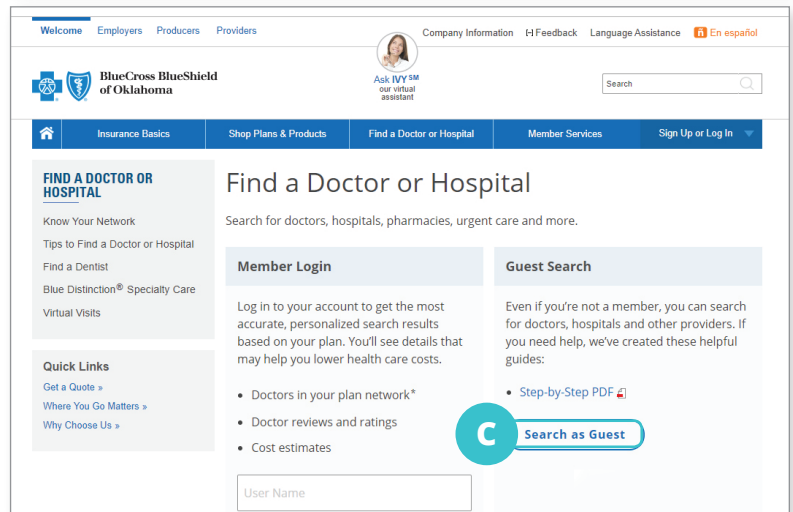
Welcome Employers Producers Providers

Company Information Feedback Language Assistance En español

BlueCross BlueShield of Oklahoma

Ask IVY$^{SM}$ our virtual assistant

Search

Insurance Basics Shop Plans & Products Find a Doctor or Hospital Member Services Sign Up or Log In

FIND A DOCTOR OR HOSPITAL

Know Your Network

Tips to Find a Doctor or Hospital

Find a Dentist

Blue Distinction® Specialty Care

Virtual Visits

Quick Links

Get a Quote »

Where You Go Matters »

Why Choose Us »

Find a Doctor or Hospital

Search for doctors, hospitals, pharmacies, urgent care and more.

Member Login

Log in to your account to get the most accurate, personalized search results based on your plan. You'll see details that may help you lower health care costs.

• Doctors in your plan network*

• Doctor reviews and ratings

• Cost estimates

User Name

Guest Search

Even if you're not a member, you can search for doctors, hospitals and other providers. If you need help, we've created these helpful guides:

• Step-by-Step PDF

C

Search as Guest